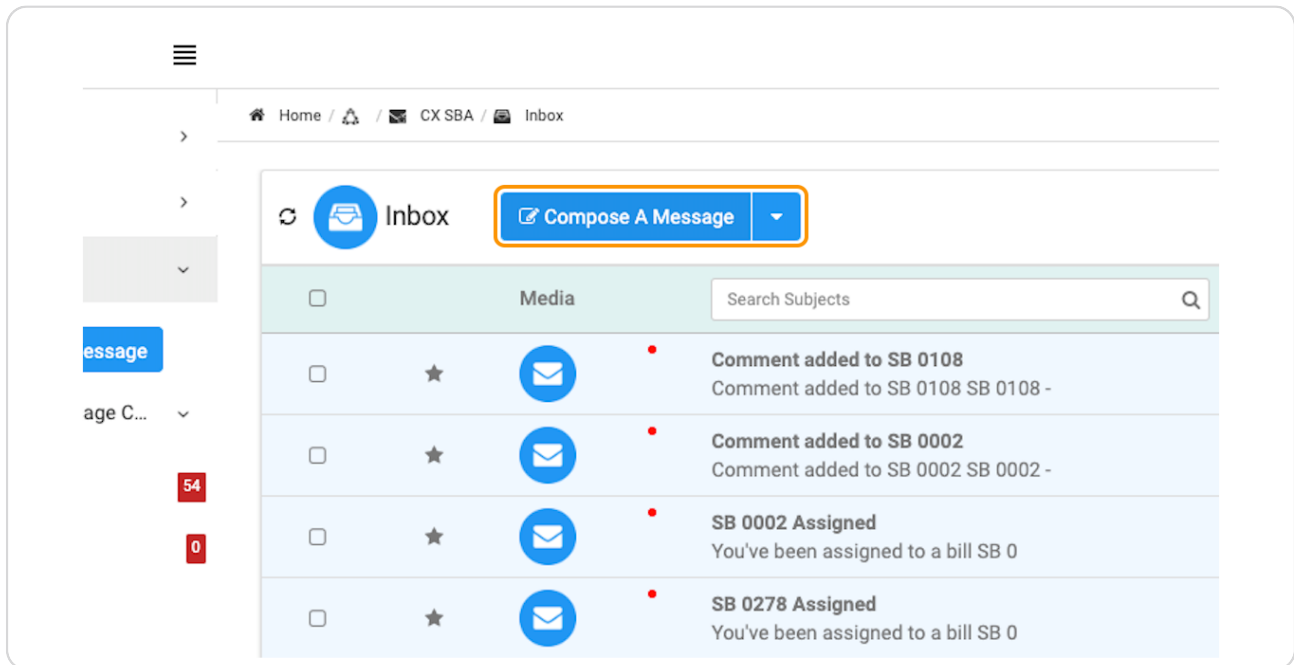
Home / / CX SBA / Inbox

essage

age C...

54

0

Inbox

Compose A Message

Media

Search Subjects

Comment added to SB 0108
Comment added to SB 0108 SB 0108 -

Comment added to SB 0002
Comment added to SB 0002 SB 0002 -

SB 0002 Assigned
You've been assigned to a bill SB 0

SB 0278 Assigned
You've been assigned to a bill SB 0